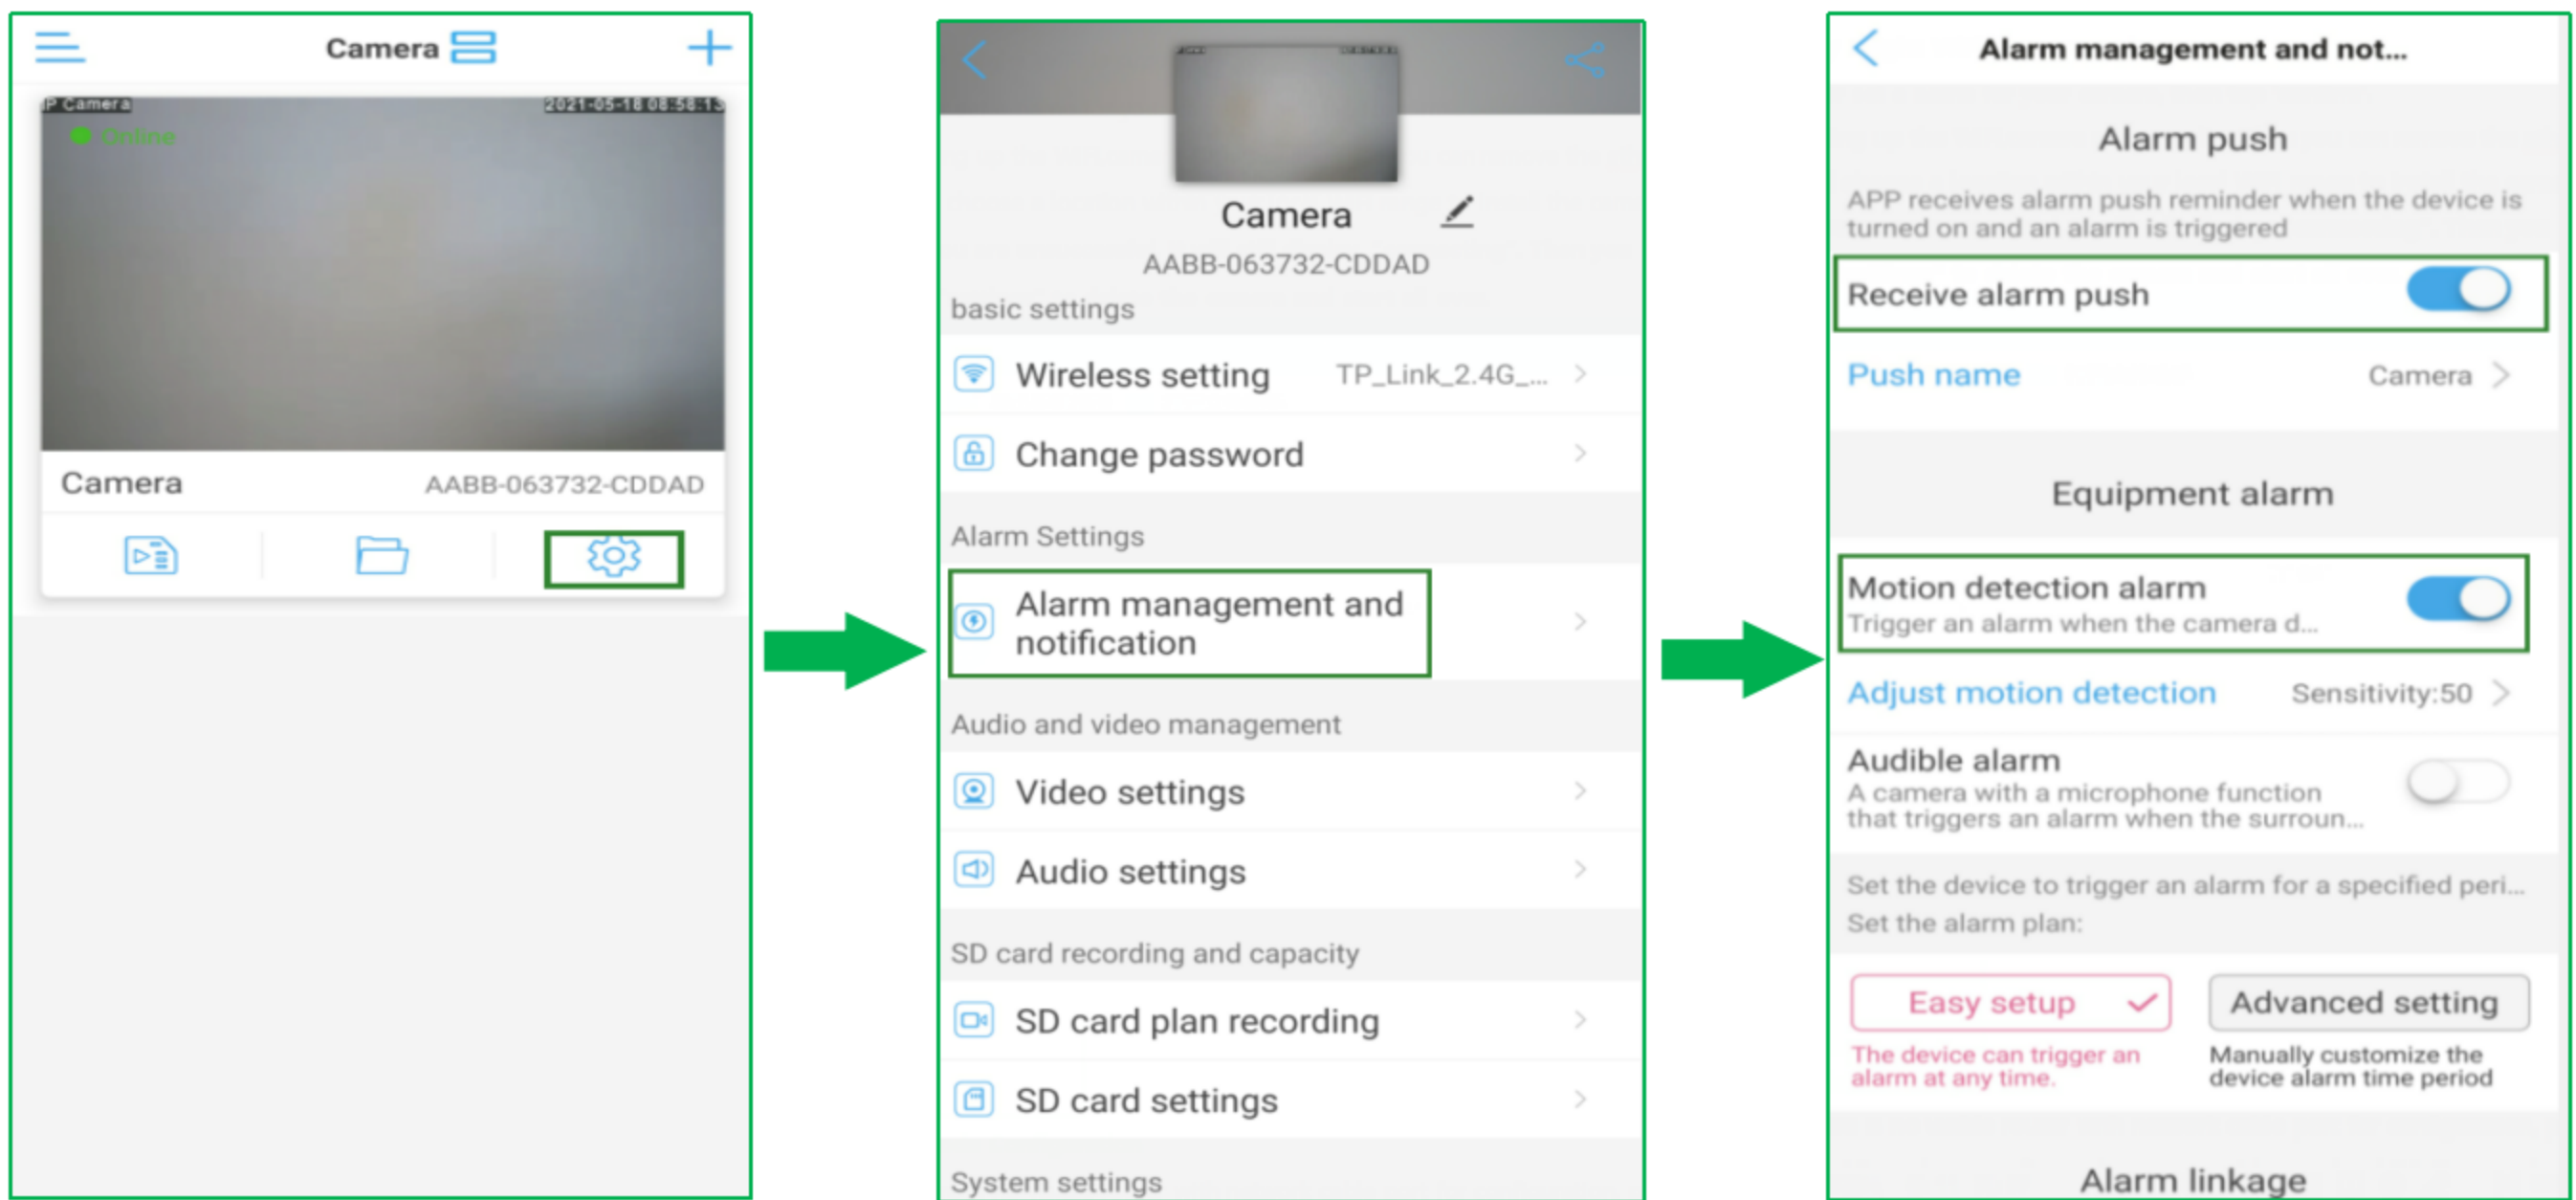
Camera

IP Camera 2021-05-18 08:56:13

Online

Camera AABB-063732-CDDAD

Camera

AABB-063732-CDDAD

basic settings

Wireless setting TP_Link_2.4G_...

Change password

Alarm Settings

Alarm management and notification

Audio and video management

Video settings

Audio settings

SD card recording and capacity

SD card plan recording

SD card settings

System settings

Alarm management and not...

Alarm push

APP receives alarm push reminder when the device is turned on and an alarm is triggered

Receive alarm push

Push name Camera

Equipment alarm

Motion detection alarm
Trigger an alarm when the camera d...

Adjust motion detection Sensitivity:50

Audible alarm
A camera with a microphone function that triggers an alarm when the surroun...

Set the device to trigger an alarm for a specified peri...
Set the alarm plan:

Easy setup
The device can trigger an alarm at any time.

Advanced setting
Manually customize the device alarm time period

Alarm linkage